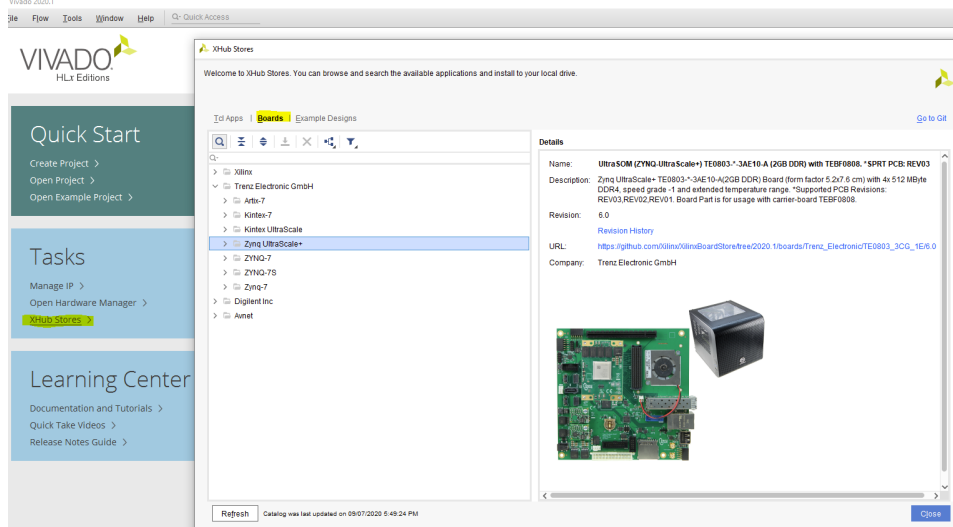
Vivado 2020.1

File Flow Tools Window Help Quick Access

VIVADO HLx Editions

Quick Start
Create Project >
Open Project >
Open Example Project >

Tasks
Manage IP >
Open Hardware Manager >
XHub Stores >

Learning Center
Documentation and Tutorials >
Quick Take Videos >
Release Notes Guide >

XHub Stores

Welcome to XHub Stores. You can browse and search the available applications and install to your local drive.

Tcl Apps | Boards | Example Designs

Go to Git

Xilinx
Trenz Electronic GmbH
Artix-7
Kintex-7
Kintex UltraScale
Zynq UltraScale+
ZYNQ-7
ZYNQ-7S
Zynq-7
Digilent Inc
Avnet

Details

| | |
|---|---|
| Name: | UltraSOM (ZYNQ-UltraScale+) TE0803-*-3AE10-A (2GB DDR) with TEBF0808. *SPRT PCB: REV03 |
| Description: | Zynq UltraScale+ TE0803-*-3AE10-A(2GB DDR) Board (form factor 5.2x7.6 cm) with 4x 512 MByte DDR4, speed grade -1 and extended temperature range. *Supported PCB Revisions: REV03,REV02,REV01. Board Part is for usage with carrier-board TEBF0808. |
| Revision: | 6.0 |
| | Revision History |
| URL: | https://github.com/Xilinx/XilinxBoardStore/tree/2020.1/boards/Trenz_Electronic/TE0803_3CG_1E/6.0 |
| Company: | Trenz Electronic GmbH |

Refresh Catalog was last updated on 09/07/2020 5:49:24 PM

Close